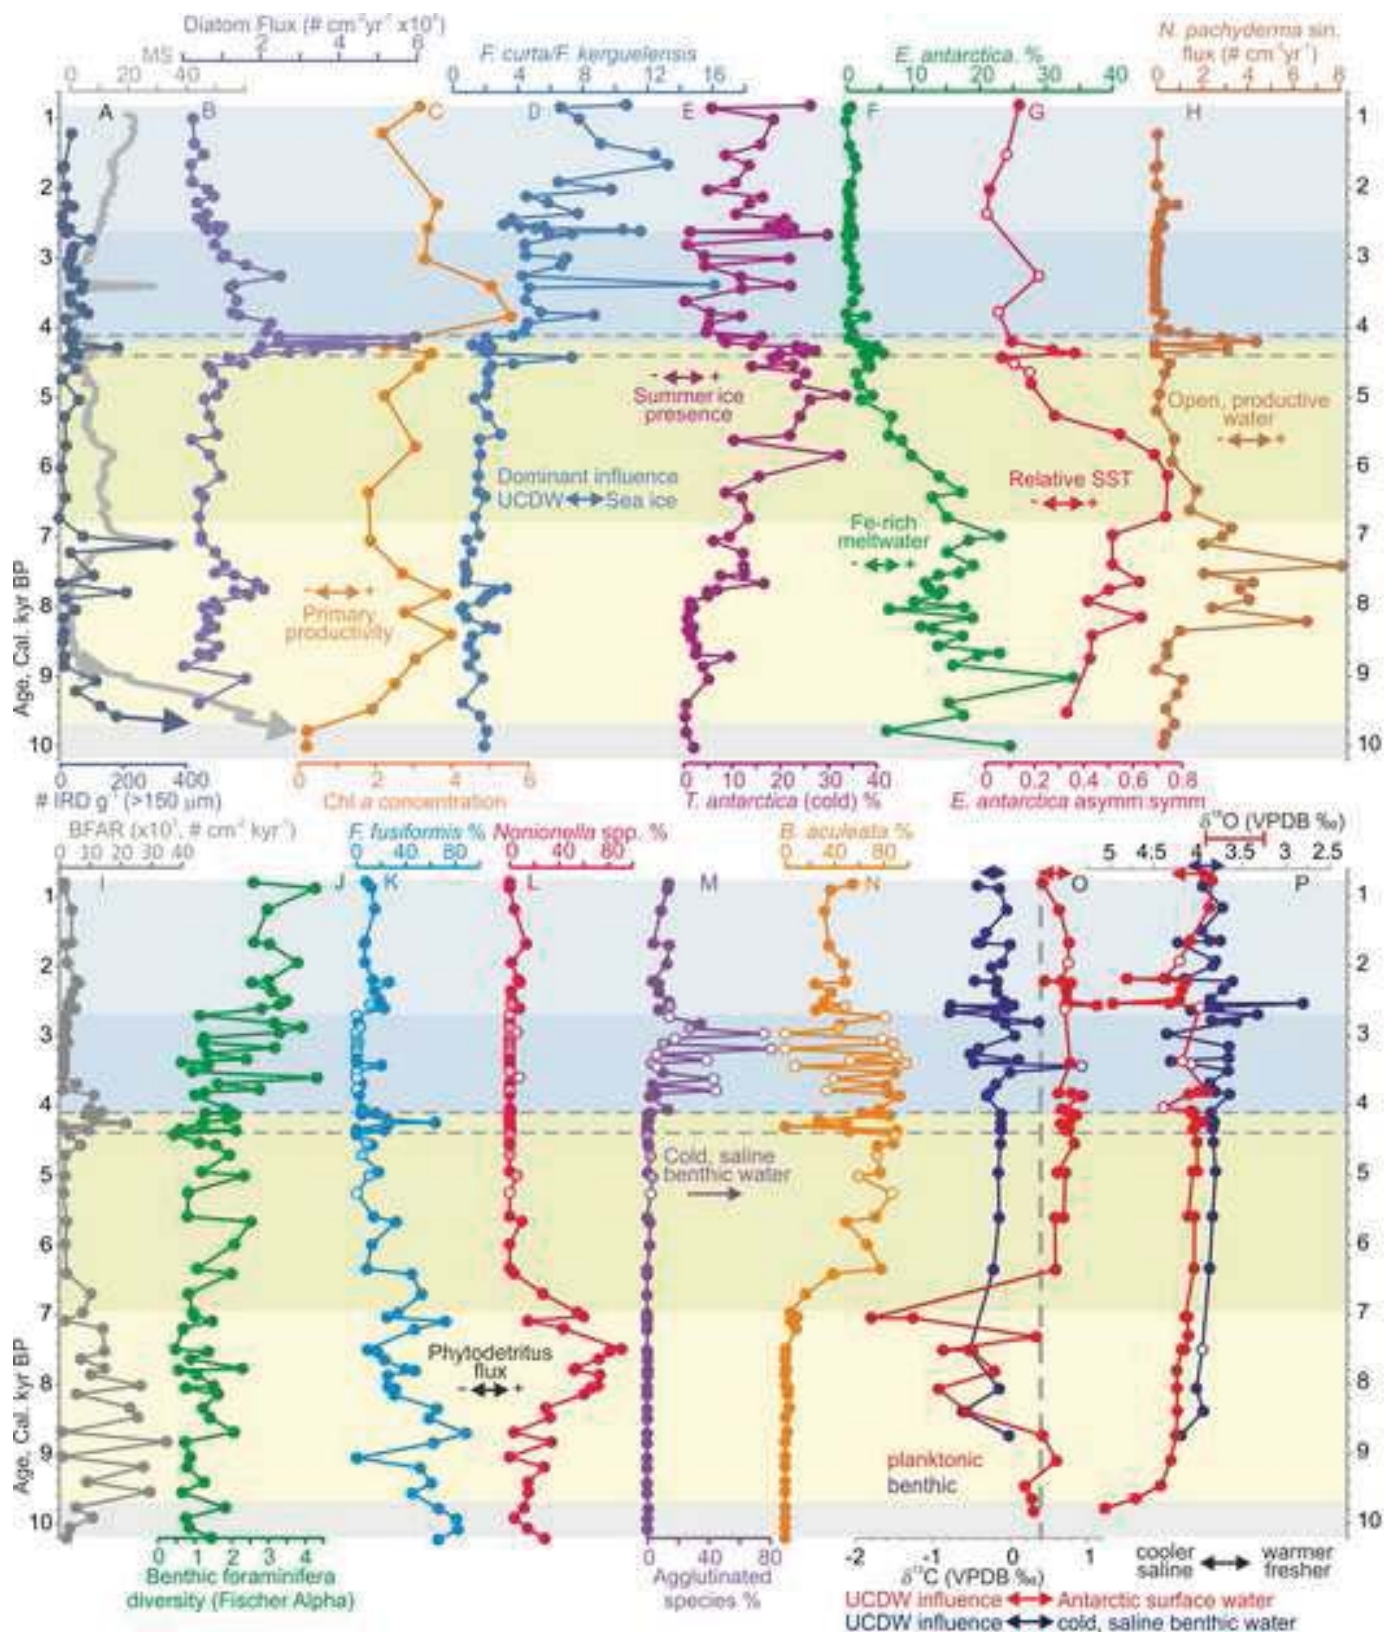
Diatom Flux (# cm$^{-2}$yr$^{-1}$ x10$^{7}$)
0 2 4 6
MS
0 20 40
F. curta/F. kerguelensis
0 4 8 12 16
E. antarctica %
0 10 20 30 40
N. pachyderma sin. flux (# cm$^{-2}$yr$^{-1}$)
0 2 4 6 8

A B C D E F G H

1 2 3 4 5 6 7 8 9 10

Age, Cal. kyr BP

Summer ice presence
Open, productive water
Dominant influence UCDW ↔ Sea ice
Relative SST
Fe-rich meltwater
Primary productivity

0 200 400
# IRD g$^{-1}$ (>150 μm)
0 2 4 6
Chl a concentration
0 10 20 30 40
T. antarctica (cold) %
0 0.2 0.4 0.6 0.8
E. antarctica asymm symm

BFAR (x10$^{3}$, # cm$^{-2}$ kyr$^{-1}$)
0 10 20 30 40
F. fusiformis %
0 40 80
Nonionella spp. %
0 40 80
B. aculeata %
0 40 80
$\delta^{18}$O (VPDB ‰)
5 4.5 4 3.5 3 2.5

I J K L M N O P

1 2 3 4 5 6 7 8 9 10

Age, Cal. kyr BP

Cold, saline benthic water
Phytodetritus flux
planktonic
benthic

0 1 2 3 4
Benthic foraminifera diversity (Fischer Alpha)
0 40 80
Agglutinated species %
-2 -1 0 1
$\delta^{13}$C (VPDB ‰)
cooler saline ↔ warmer fresher
UCDW influence ↔ Antarctic surface water
UCDW influence ↔ cold, saline benthic water